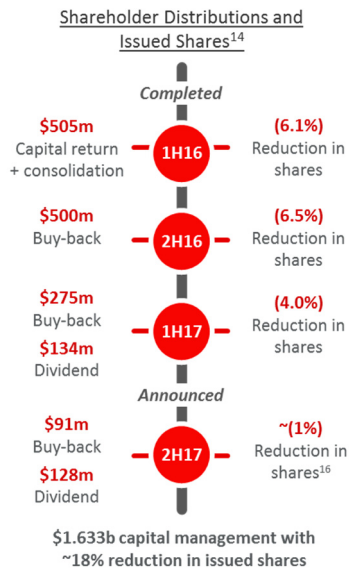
Shareholder Distributions and Issued Shares$^{14}$

Completed

$505m
Capital return + consolidation

1H16

(6.1%)
Reduction in shares

$500m
Buy-back

2H16

(6.5%)
Reduction in shares

$275m
Buy-back

$134m
Dividend

1H17

(4.0%)
Reduction in shares

Announced

$91m
Buy-back

$128m
Dividend

2H17

~(1%)
Reduction in shares$^{16}$

$1.633b capital management with ~18% reduction in issued shares